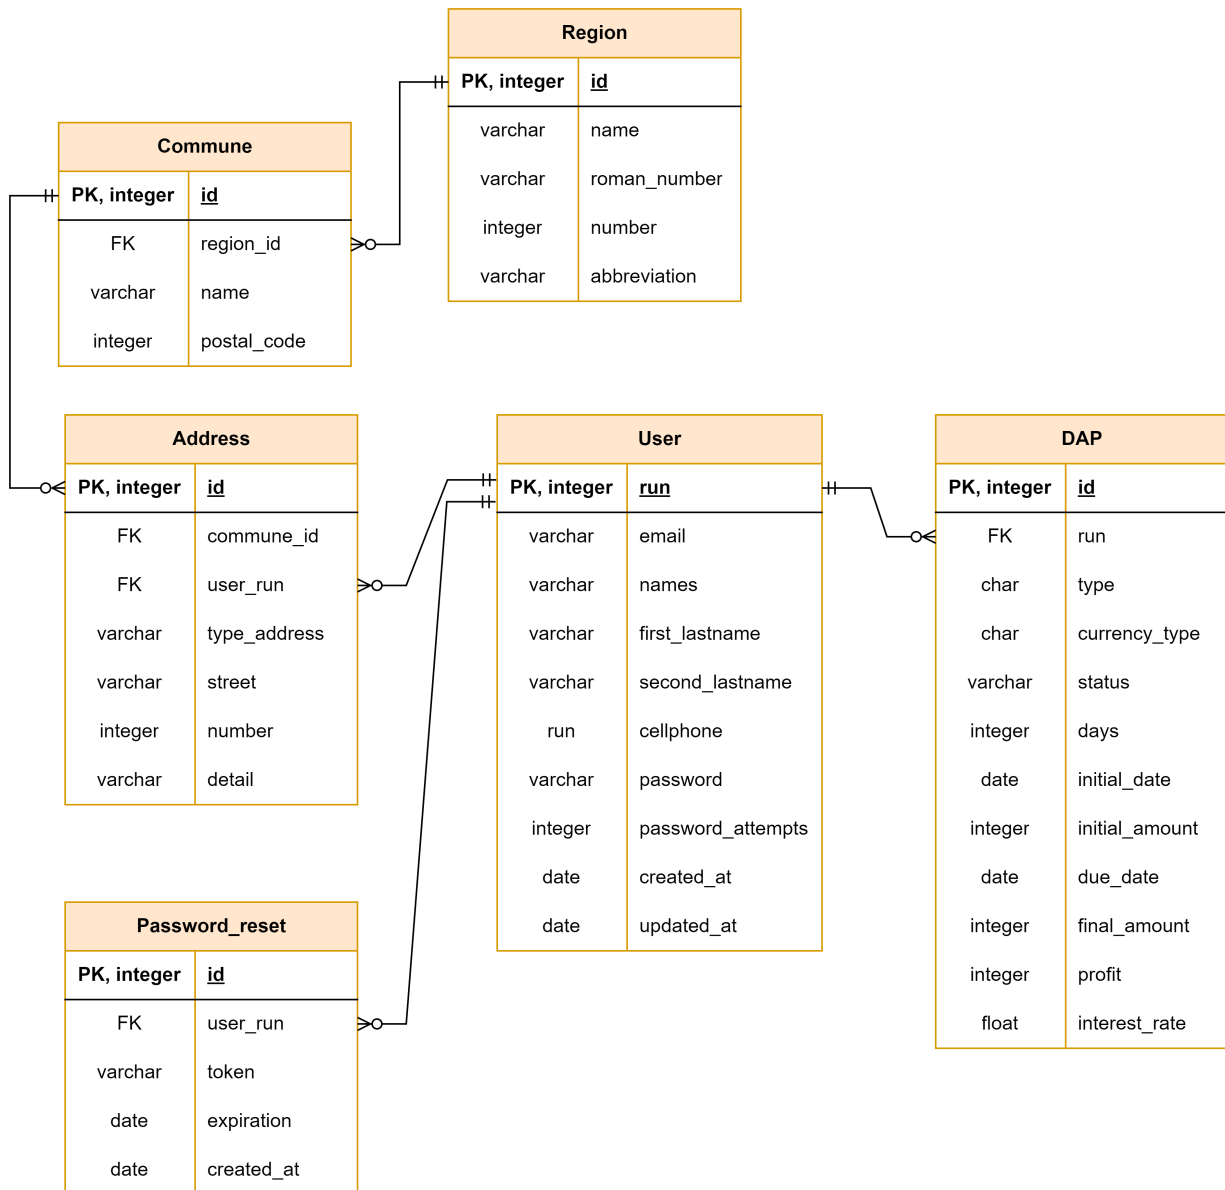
**Region**

| PK, integer | id |
|---|---|
| varchar | name |
| varchar | roman_number |
| integer | number |
| varchar | abbreviation |

**Commune**

| PK, integer | id |
|---|---|
| FK | region_id |
| varchar | name |
| integer | postal_code |

**Address**

| PK, integer | id |
|---|---|
| FK | commune_id |
| FK | user_run |
| varchar | type_address |
| varchar | street |
| integer | number |
| varchar | detail |

**User**

| PK, integer | run |
|---|---|
| varchar | email |
| varchar | names |
| varchar | first_lastname |
| varchar | second_lastname |
| run | cellphone |
| varchar | password |
| integer | password_attempts |
| date | created_at |
| date | updated_at |

**DAP**

| PK, integer | id |
|---|---|
| FK | run |
| char | type |
| char | currency_type |
| varchar | status |
| integer | days |
| date | initial_date |
| integer | initial_amount |
| date | due_date |
| integer | final_amount |
| integer | profit |
| float | interest_rate |

**Password_reset**

| PK, integer | id |
|---|---|
| FK | user_run |
| varchar | token |
| date | expiration |
| date | created_at |